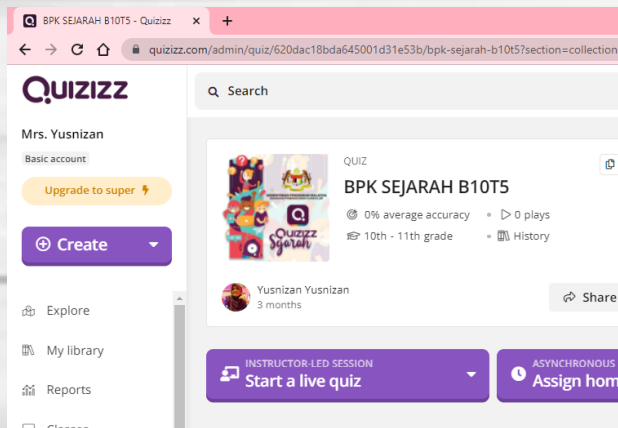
BPK SEJARAH B10T5 - Quizizz

quizizz.com/admin/quiz/620dac18bda645001d31e53b/bpk-sejarah-b10t5?section=collection

Quizizz

Search

Mrs. Yusnizan

Basic account

Upgrade to super

Create

Explore

My library

Reports

Classes

QUIZ

BPK SEJARAH B10T5

0% average accuracy

0 plays

10th - 11th grade

History

Quizizz Sejarah

Yusnizan Yusnizan

3 months

Share

INSTRUCTOR-LED SESSION

Start a live quiz

ASYNCHRONOUS

Assign hom